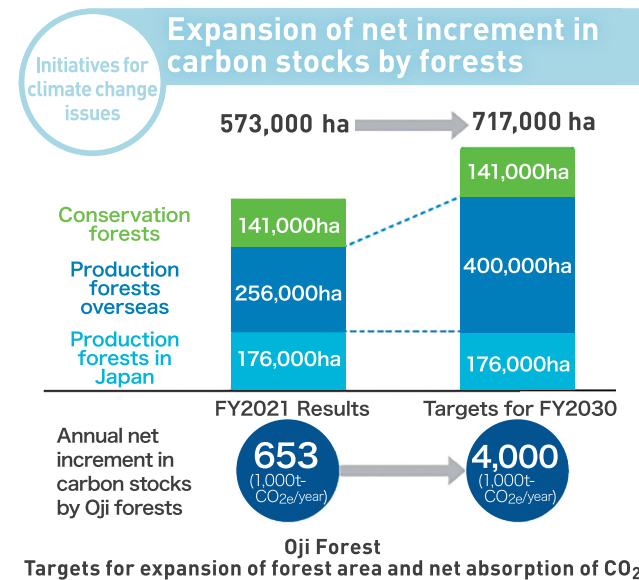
Initiatives for climate change issues

Expansion of net increment in carbon stocks by forests

573,000 ha

717,000 ha

Conservation forests

Production forests overseas

Production forests in Japan

141,000ha

256,000ha

176,000ha

141,000ha

400,000ha

176,000ha

FY2021 Results

Targets for FY2030

Annual net increment in carbon stocks by Oji forests

653
(1,000t-$CO_{2e}$/year)

4,000
(1,000t-$CO_{2e}$/year)

Oji Forest
Targets for expansion of forest area and net absorption of $CO_2$